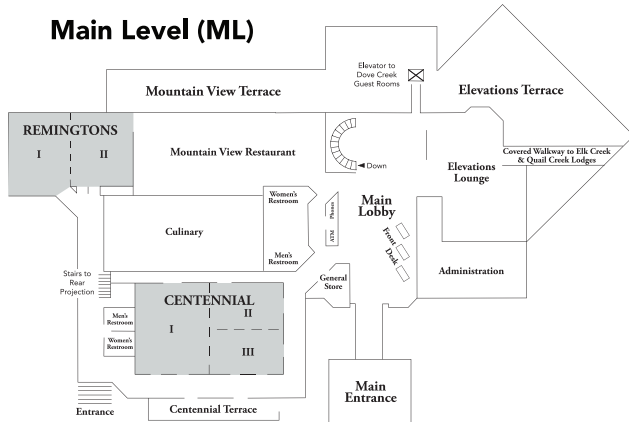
Main Level (ML)

Elevator to Dove Creek Guest Rooms

Mountain View Terrace

Elevations Terrace

REMINGTONS

I

II

Mountain View Restaurant

Down

Covered Walkway to Elk Creek & Quail Creek Lodges

Elevations Lounge

Main Lobby

Women's Restroom

Phones

ATM

Culinary

Men's Restroom

Front Desk

Administration

Stairs to Rear Projection

General Store

CENTENNIAL

Men's Restroom

I

II

Women's Restroom

III

Main Entrance

Entrance

Centennial Terrace